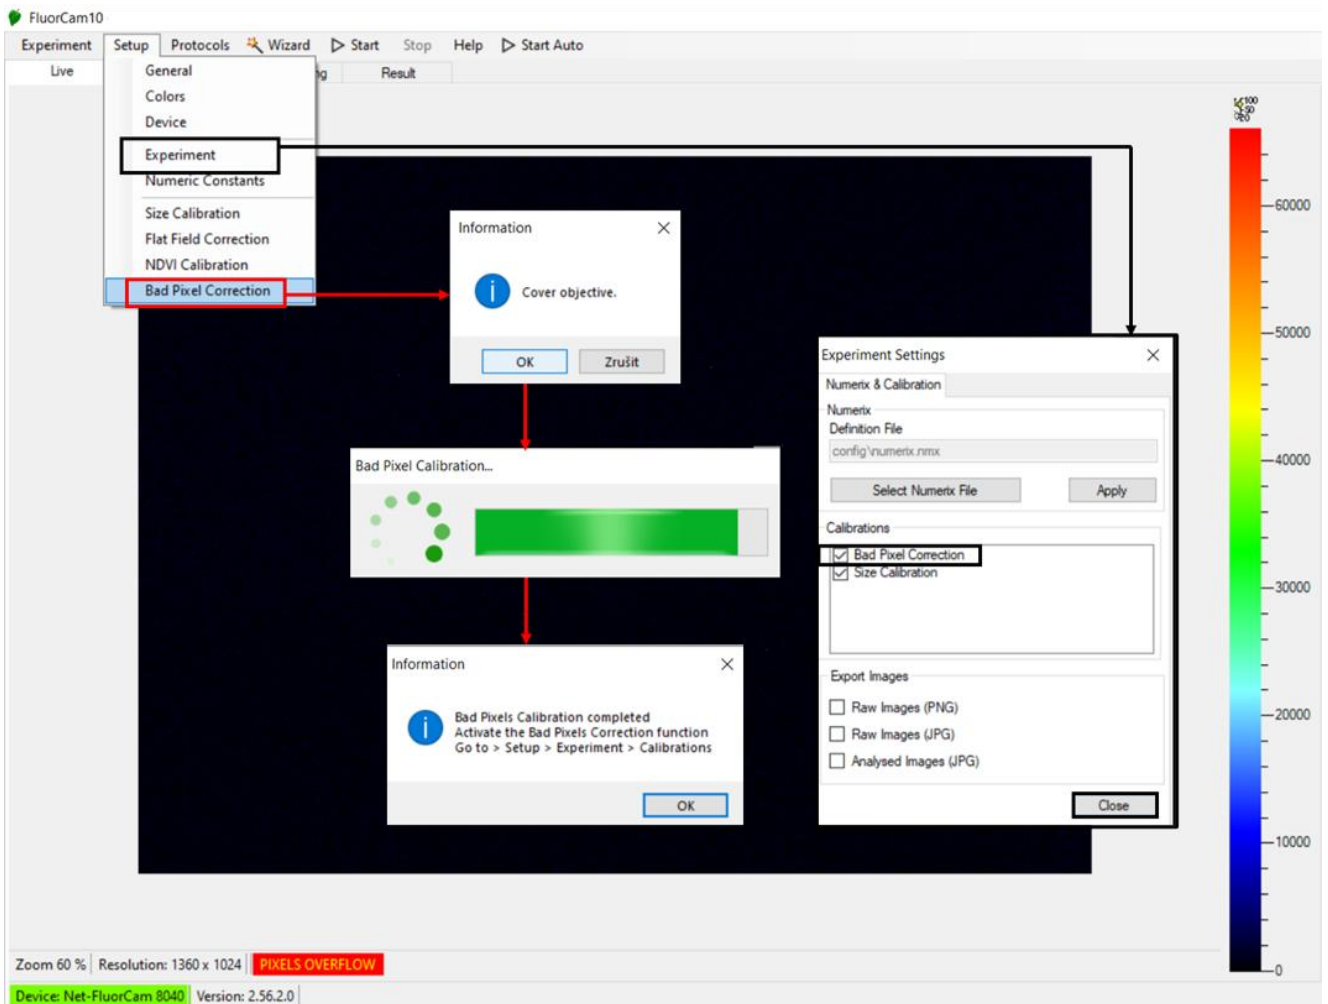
FluorCam10

Experiment Setup Protocols Wizard Start Stop Help Start Auto

Live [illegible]g Result

General
Colors
Device
Experiment
Numeric Constants
Size Calibration
Flat Field Correction
NDVI Calibration
Bad Pixel Correction

Information
Cover objective.
OK Zrušit

Bad Pixel Calibration...

Information
Bad Pixels Calibration completed
Activate the Bad Pixels Correction function
Go to > Setup > Experiment > Calibrations
OK

Experiment Settings
Numerix & Calibration
Numerix
Definition File
config\numerix.nmx
Select Numerix File Apply
Calibrations
Bad Pixel Correction
Size Calibration
Export Images
Raw Images (PNG)
Raw Images (JPG)
Analysed Images (JPG)
Close

100
50
0

60000
50000
40000
30000
20000
10000
0

Zoom 60 % Resolution: 1360 x 1024 PIXELS OVERFLOW
Device: Net-FluorCam 8040 Version: 2.56.2.0